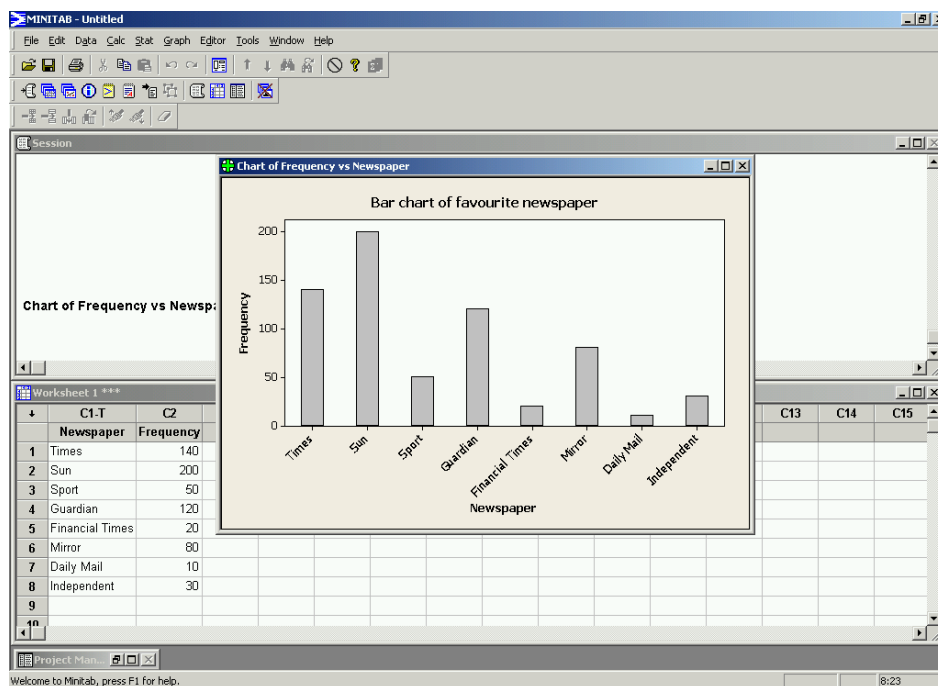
MINITAB - Untitled

File Edit Data Calc Stat Graph Editor Tools Window Help

Session

Chart of Frequency vs Newspa

Chart of Frequency vs Newspaper

Bar chart of favourite newspaper

Frequency

200
150
100
50
0

Times Sun Sport Guardian Financial Times Mirror Daily Mail Independent

Newspaper

Worksheet 1 ***

| ↓ | C1-T | C2 | | C13 | C14 | C15 |
|---|---|---|---|---|---|---|
| | Newspaper | Frequency | | | | |
| 1 | Times | 140 | | | | |
| 2 | Sun | 200 | | | | |
| 3 | Sport | 50 | | | | |
| 4 | Guardian | 120 | | | | |
| 5 | Financial Times | 20 | | | | |
| 6 | Mirror | 80 | | | | |
| 7 | Daily Mail | 10 | | | | |
| 8 | Independent | 30 | | | | |
| 9 | | | | | | |
| 10 | | | | | | |

Project Man...

Welcome to Minitab, press F1 for help.

8:23